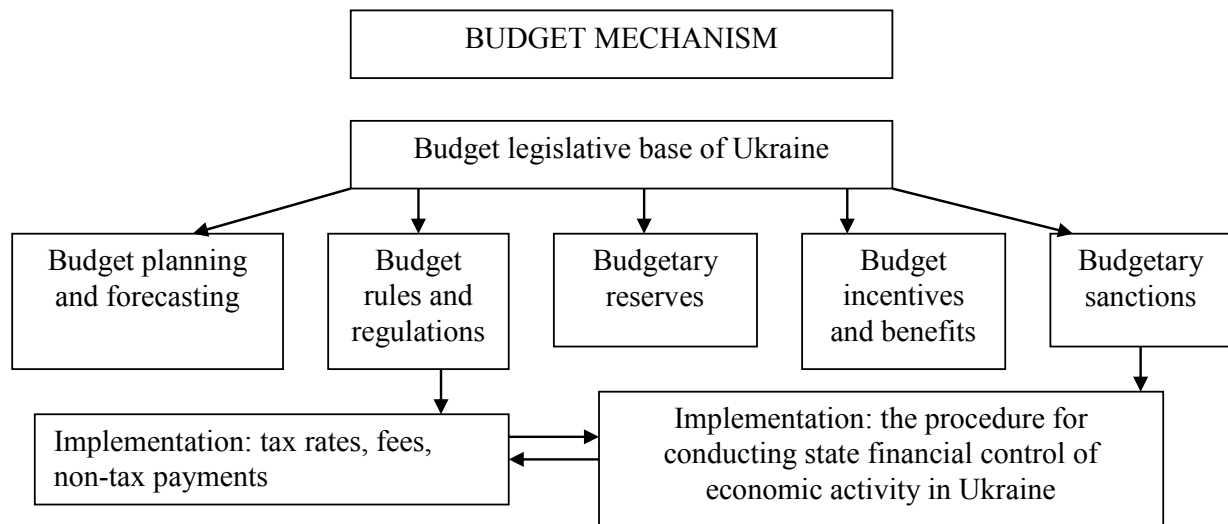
BUDGET MECHANISM

Budget legislative base of Ukraine

Budget planning and forecasting

Budget rules and regulations

Budgetary reserves

Budget incentives and benefits

Budgetary sanctions

Implementation: tax rates, fees, non-tax payments

Implementation: the procedure for conducting state financial control of economic activity in Ukraine